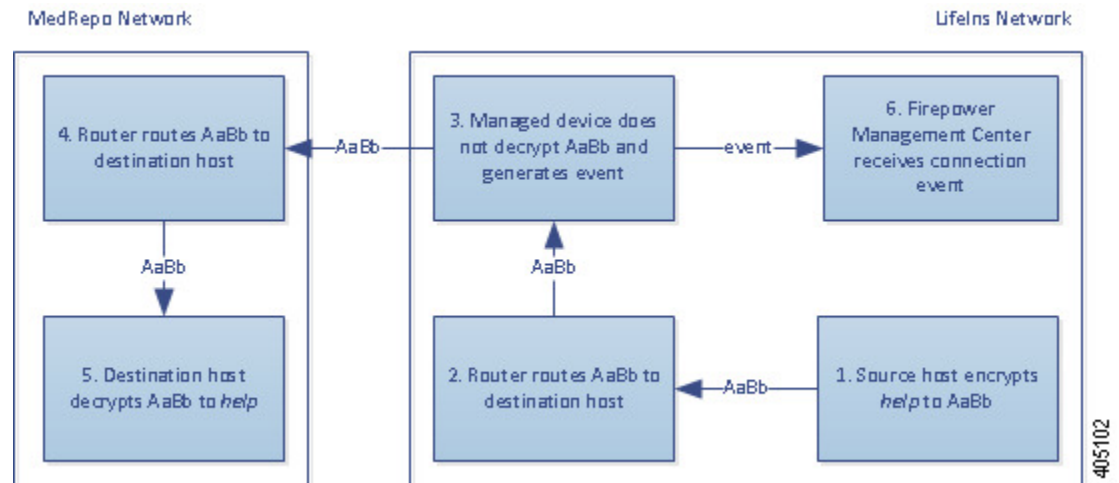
MedRepo Network

LifeIns Network

4. Router routes AaBb to destination host

AaBb

3. Managed device does not decrypt AaBb and generates event

event

6. Firepower Management Center receives connection event

AaBb

AaBb

5. Destination host decrypts AaBb to *help*

2. Router routes AaBb to destination host

AaBb

1. Source host encrypts *help* to AaBb

405102